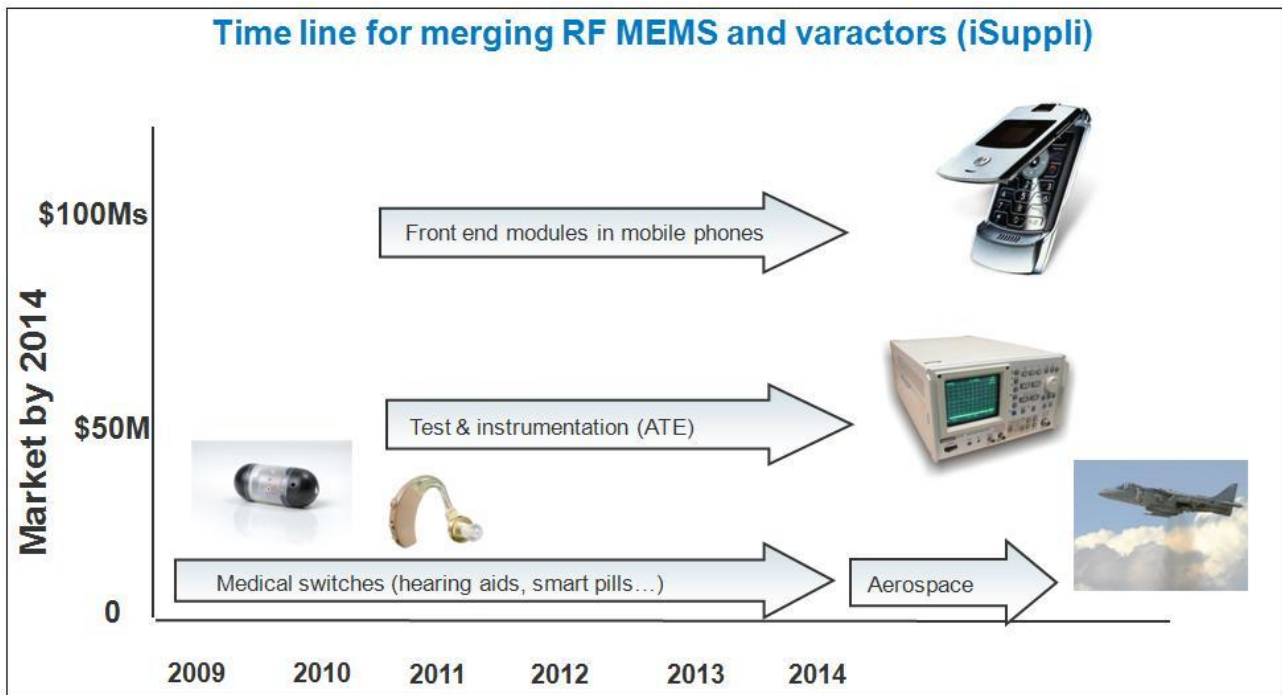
Time line for merging RF MEMS and varactors (iSuppli)

Market by 2014

$100Ms

$50M

0

Front end modules in mobile phones

Test & instrumentation (ATE)

Medical switches (hearing aids, smart pills…)

Aerospace

2009 2010 2011 2012 2013 2014